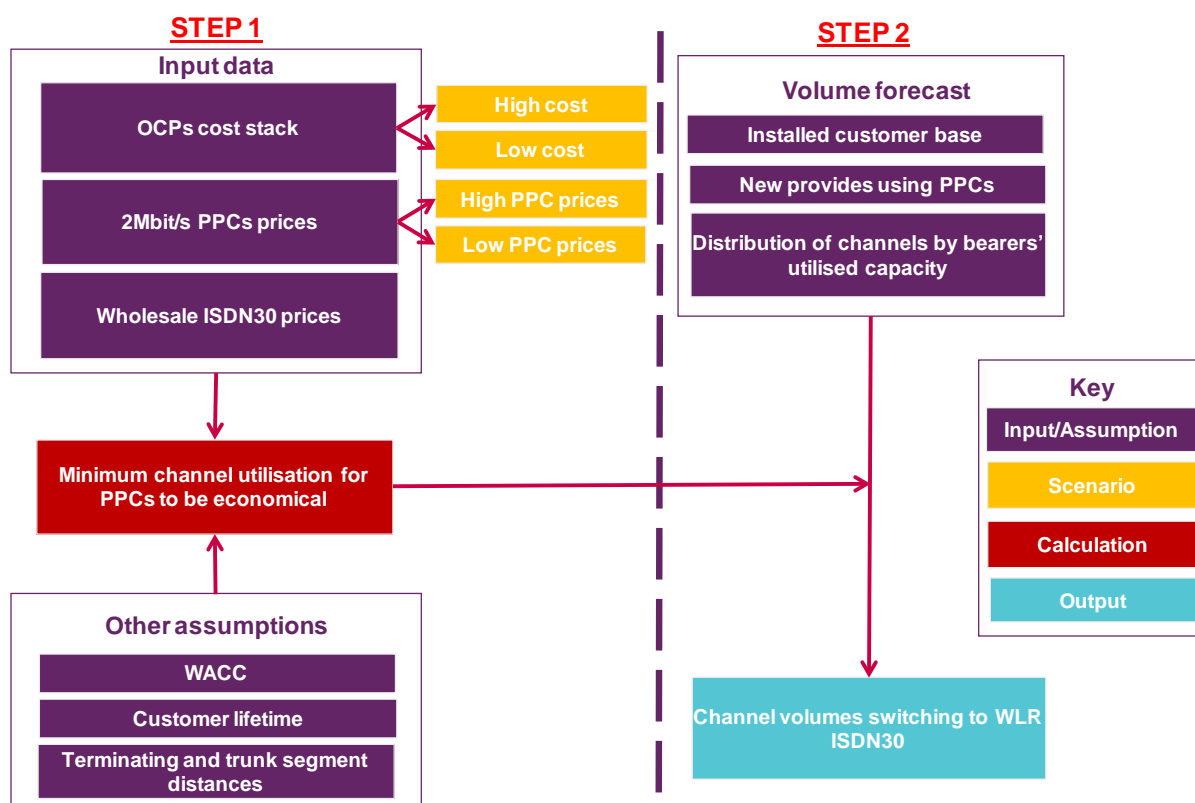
STEP 1

Input data

OCPs cost stack

High cost

Low cost

2Mbit/s PPCs prices

High PPC prices

Low PPC prices

Wholesale ISDN30 prices

Minimum channel utilisation for PPCs to be economical

Other assumptions

WACC

Customer lifetime

Terminating and trunk segment distances

STEP 2

Volume forecast

Installed customer base

New provides using PPCs

Distribution of channels by bearers' utilised capacity

Key

Input/Assumption

Scenario

Calculation

Output

Channel volumes switching to WLR ISDN30